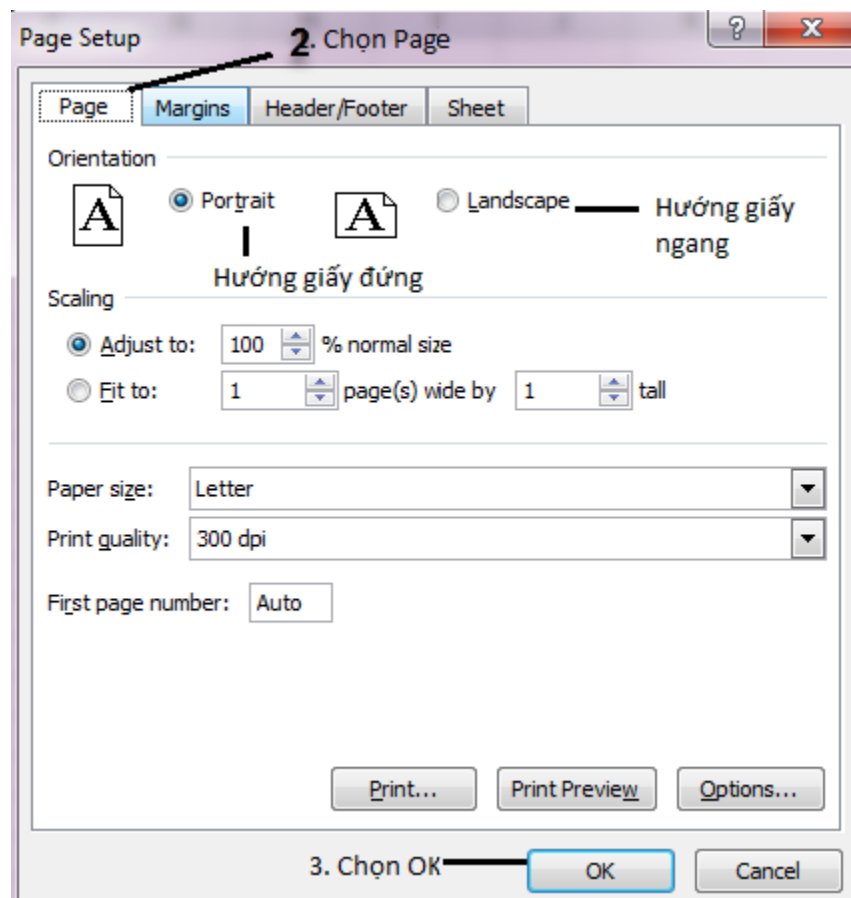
Page Setup

?

X

2. Chọn Page

Page

Margins

Header/Footer

Sheet

Orientation

A

Portrait

A

Landscape

Hướng giấy ngang

Hướng giấy đứng

Scaling

Adjust to: 100 % normal size

Fit to: 1 page(s) wide by 1 tall

Paper size: Letter

Print quality: 300 dpi

First page number: Auto

Print...

Print Preview

Options...

3. Chọn OK

OK

Cancel